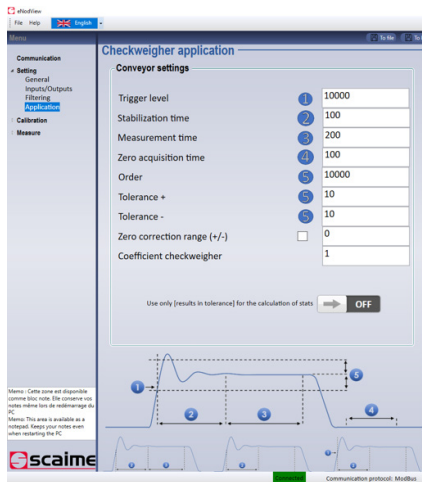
eNodView

File Help English

Menu

Communication

Setting
General
Inputs/Outputs
Filtering
Application

Calibration

Measure

To file

Checkweigher application

Conveyor settings

| | | |
|---|---|---|
| Trigger level | 1 | 10000 |
| Stabilization time | 2 | 100 |
| Measurement time | 3 | 200 |
| Zero acquisition time | 4 | 100 |
| Order | 5 | 10000 |
| Tolerance + | 5 | 10 |
| Tolerance - | 5 | 10 |
| Zero correction range (+/-) | | 0 |
| Coefficient checkweigher | | 1 |

Use only [results in tolerance] for the calculation of stats OFF

1 2 3 4 5

Memo : Cette zone est disponible comme bloc note. Elle conserve vos notes même lors de redémarrage du PC
Memo: This area is available as a notepad. Keeps your notes even when restarting the PC

scaime

Communication protocol: ModBus